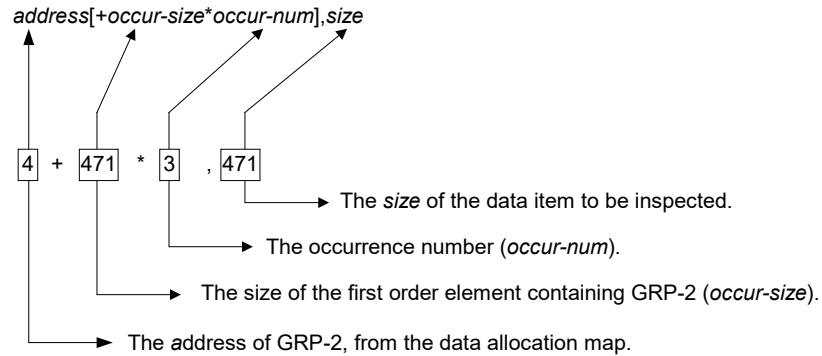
address[+occur-size*occur-num],size

4 + 471 * 3 , 471

The size of the data item to be inspected.

The occurrence number (occur-num).

The size of the first order element containing GRP-2 (occur-size).

The address of GRP-2, from the data allocation map.